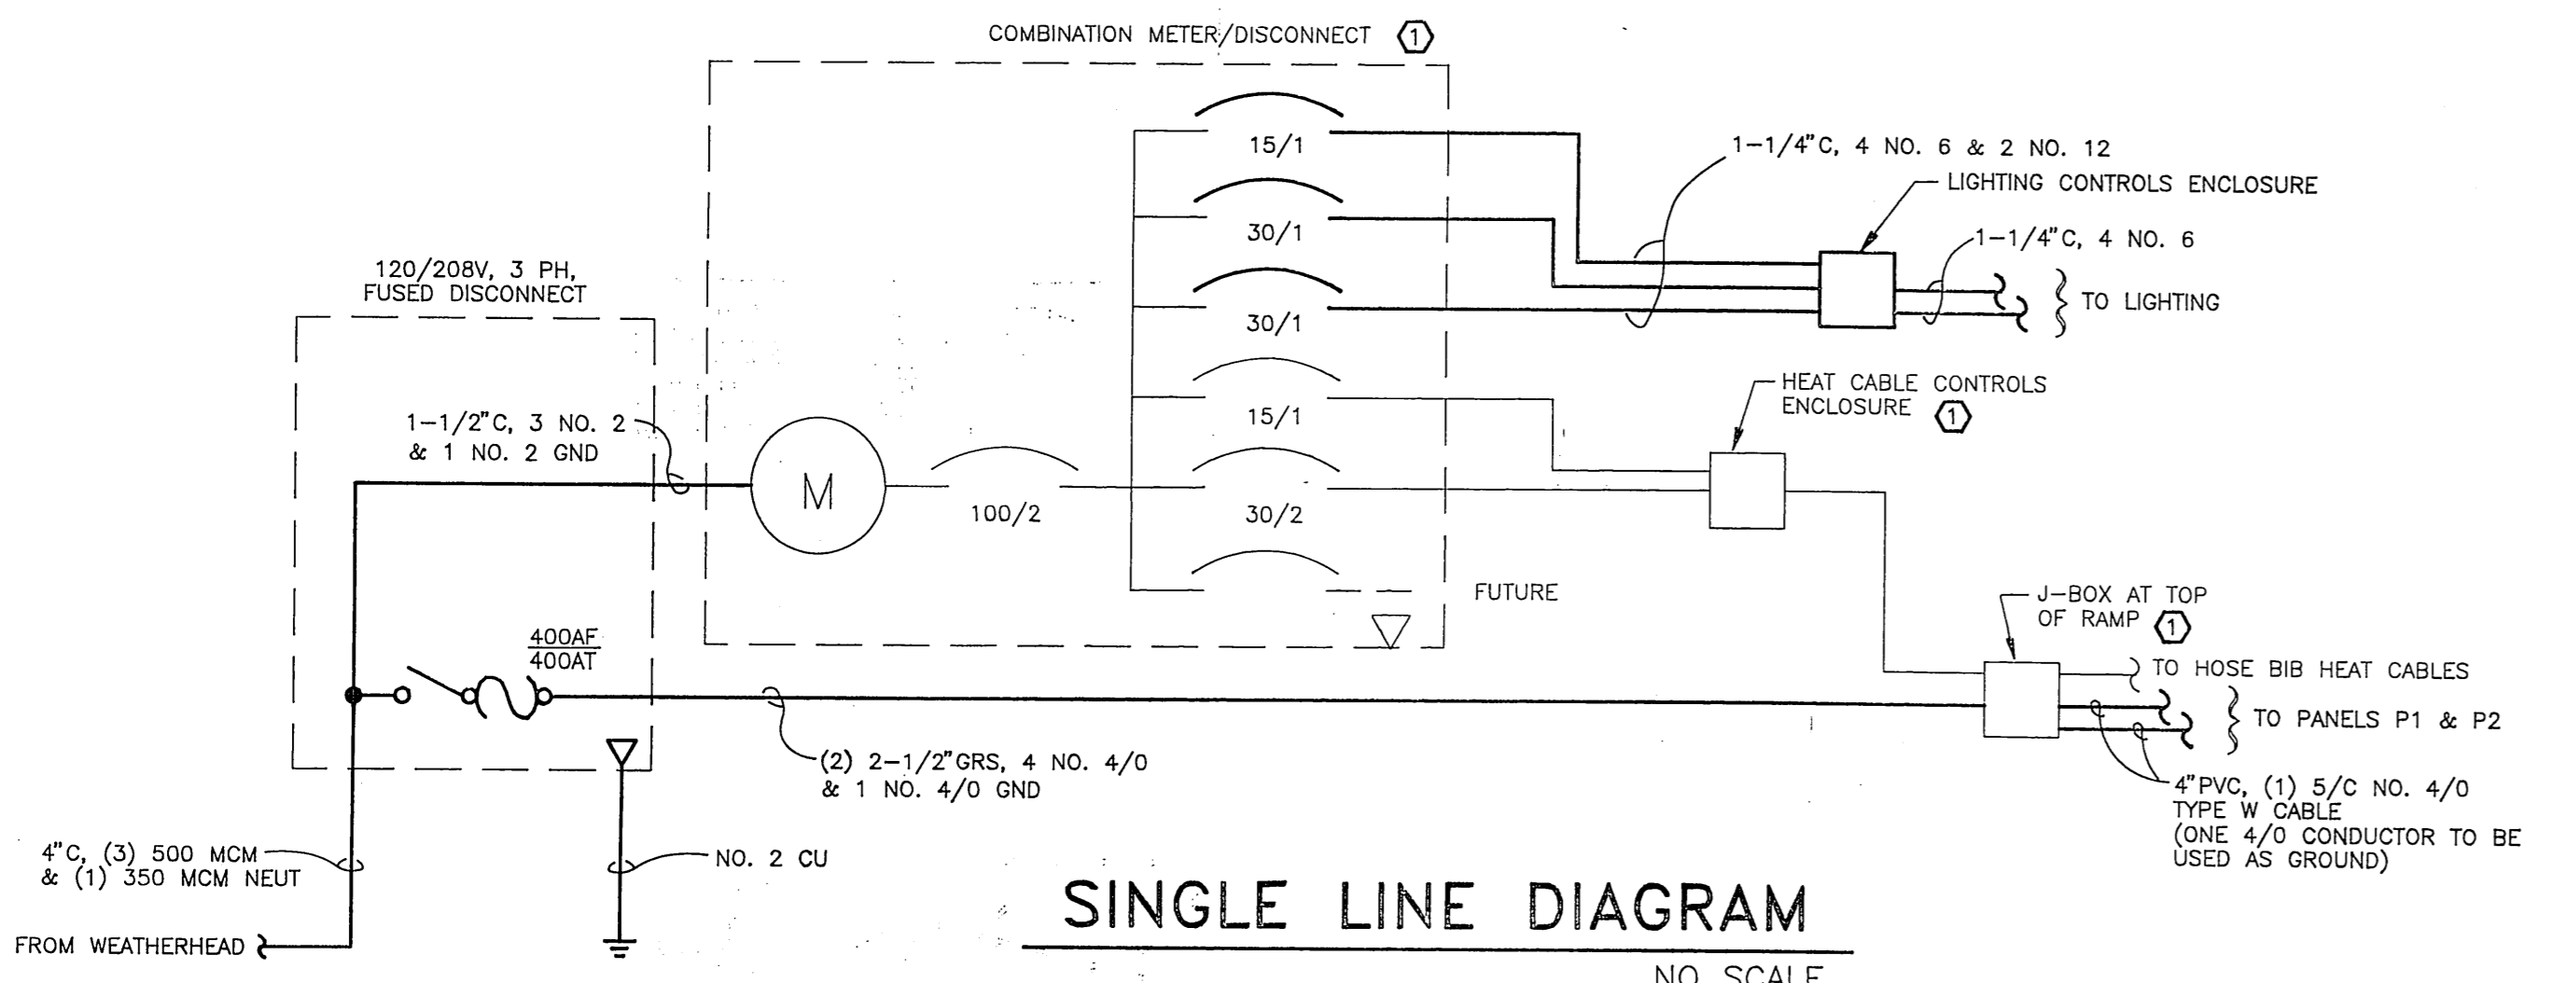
COMBINATION METER/DISCONNECT 1

15/1

30/1

30/1

15/1

30/2

100/2

M

FUTURE

1-1/4"C, 4 NO. 6 & 2 NO. 12

LIGHTING CONTROLS ENCLOSURE

1-1/4"C, 4 NO. 6

TO LIGHTING

HEAT CABLE CONTROLS ENCLOSURE 1

J-BOX AT TOP OF RAMP 1

TO HOSE BIB HEAT CABLES

TO PANELS P1 & P2

4"PVC, (1) 5/C NO. 4/0 TYPE W CABLE (ONE 4/0 CONDUCTOR TO BE USED AS GROUND)

120/208V, 3 PH, FUSED DISCONNECT

1-1/2"C, 3 NO. 2 & 1 NO. 2 GND

$\frac{400AF}{400AT}$

(2) 2-1/2"GRS, 4 NO. 4/0 & 1 NO. 4/0 GND

4"C, (3) 500 MCM & (1) 350 MCM NEUT

NO. 2 CU

FROM WEATHERHEAD

SINGLE LINE DIAGRAM

NO SCALE